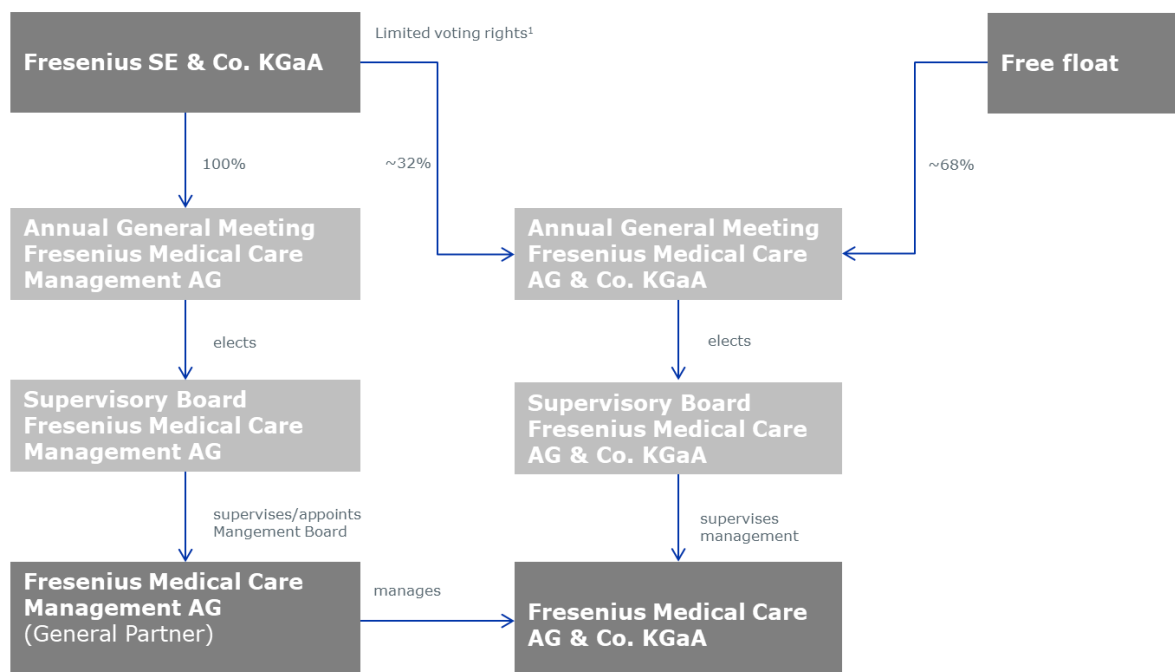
Fresenius SE & Co. KGaA

Limited voting rights¹

Free float

100%

~32%

~68%

Annual General Meeting Fresenius Medical Care Management AG

Annual General Meeting Fresenius Medical Care AG & Co. KGaA

elects

elects

Supervisory Board Fresenius Medical Care Management AG

Supervisory Board Fresenius Medical Care AG & Co. KGaA

supervises/appoints Mangement Board

supervises management

Fresenius Medical Care Management AG (General Partner)

manages

Fresenius Medical Care AG & Co. KGaA